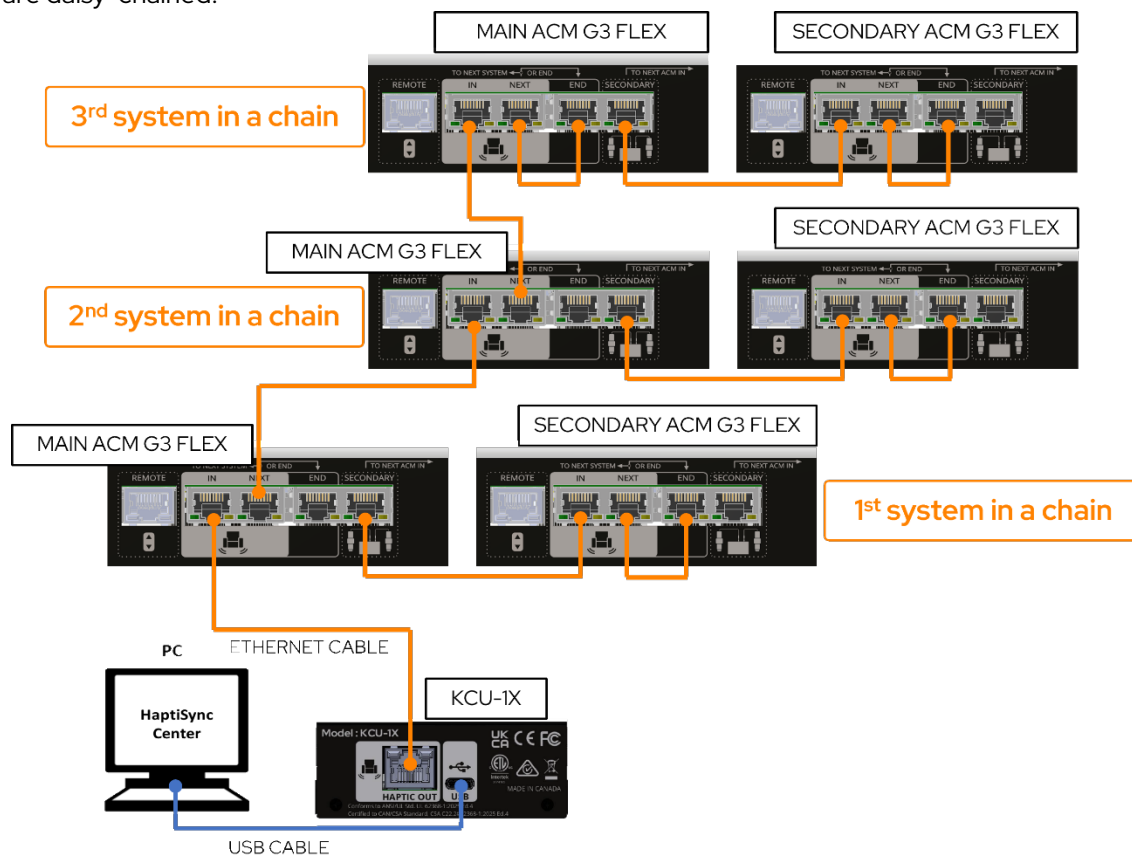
are daisy-chained.

MAIN ACM G3 FLEX

SECONDARY ACM G3 FLEX

3rd system in a chain

TO NEXT SYSTEM OR END | TO NEXT ACM IN
REMOTE | IN | NEXT | END | SECONDARY

TO NEXT SYSTEM OR END | TO NEXT ACM IN
REMOTE | IN | NEXT | END | SECONDARY

SECONDARY ACM G3 FLEX

MAIN ACM G3 FLEX

2nd system in a chain

OR END | TO NEXT ACM IN
REMOTE | IN | NEXT | END | SECONDARY

TO NEXT SYSTEM OR END | TO NEXT ACM IN
REMOTE | IN | NEXT | END | SECONDARY

MAIN ACM G3 FLEX

SECONDARY ACM G3 FLEX

TO NEXT ACM IN
REMOTE | IN | NEXT | END | SECONDARY

TO NEXT SYSTEM OR END | TO NEXT ACM IN
REMOTE | IN | NEXT | END | SECONDARY

1st system in a chain

PC

HaptiSync Center

ETHERNET CABLE

KCU-1X

Model : KCU-1X

HAPTIC OUT

USB

MADE IN CANADA

Conforms to ANSI/UL Std. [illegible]
Certified to CAN/CSA Standard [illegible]

USB CABLE